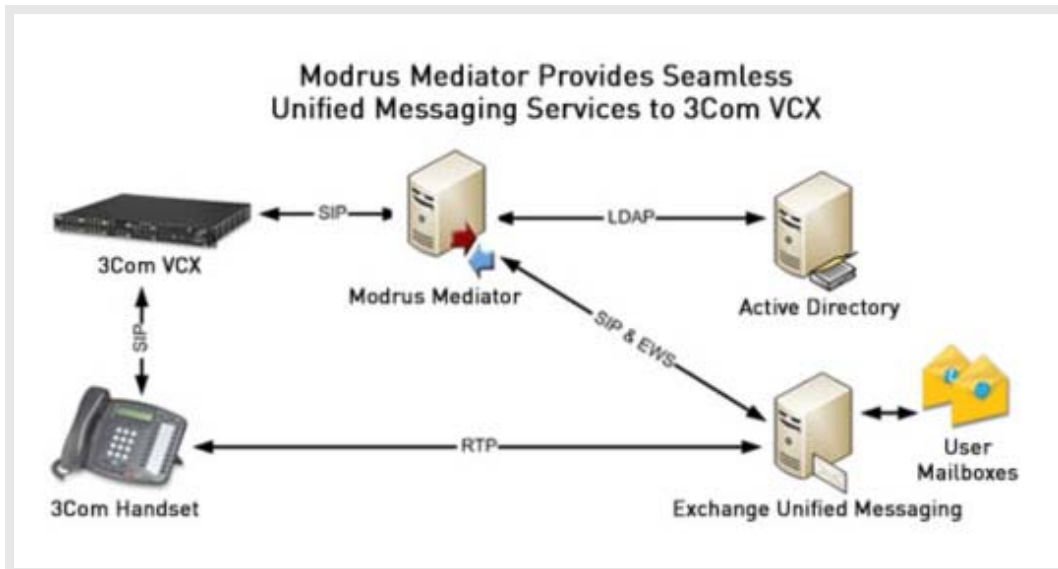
Modrus Mediator Provides Seamless Unified Messaging Services to 3Com VCX

SIP

LDAP

3Com VCX

Modrus Mediator

Active Directory

SIP

SIP & EWS

User Mailboxes

RTP

3Com Handset

Exchange Unified Messaging